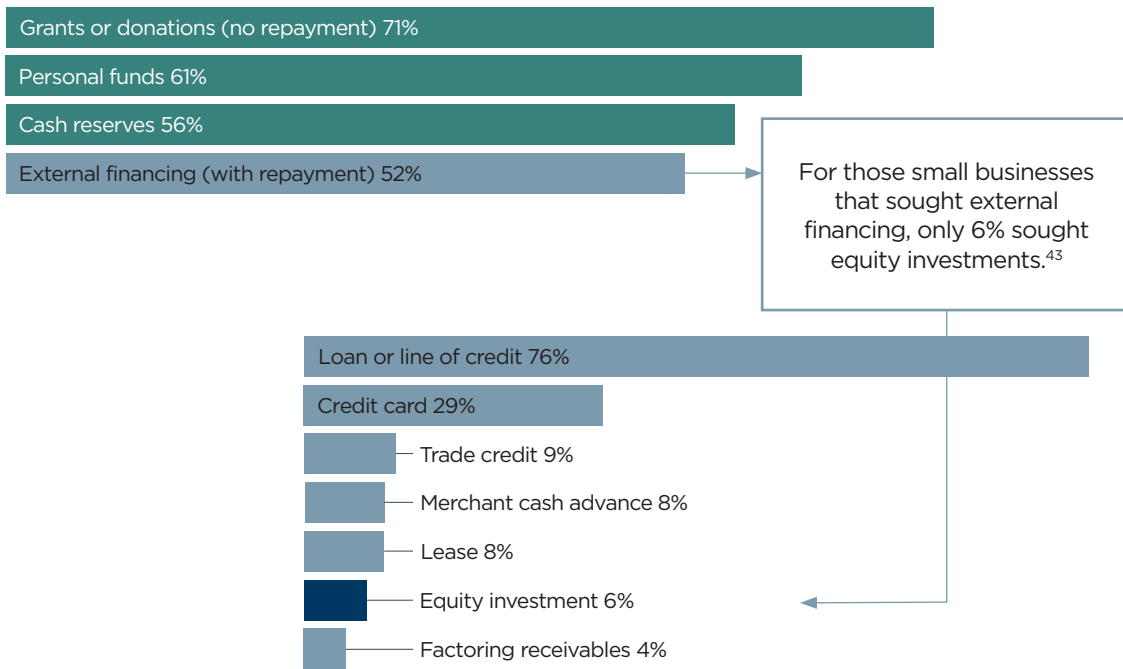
Grants or donations (no repayment) 71%

Personal funds 61%

Cash reserves 56%

External financing (with repayment) 52%

For those small businesses that sought external financing, only 6% sought equity investments.$^{43}$

Loan or line of credit 76%

Credit card 29%

Trade credit 9%

Merchant cash advance 8%

Lease 8%

Equity investment 6%

Factoring receivables 4%